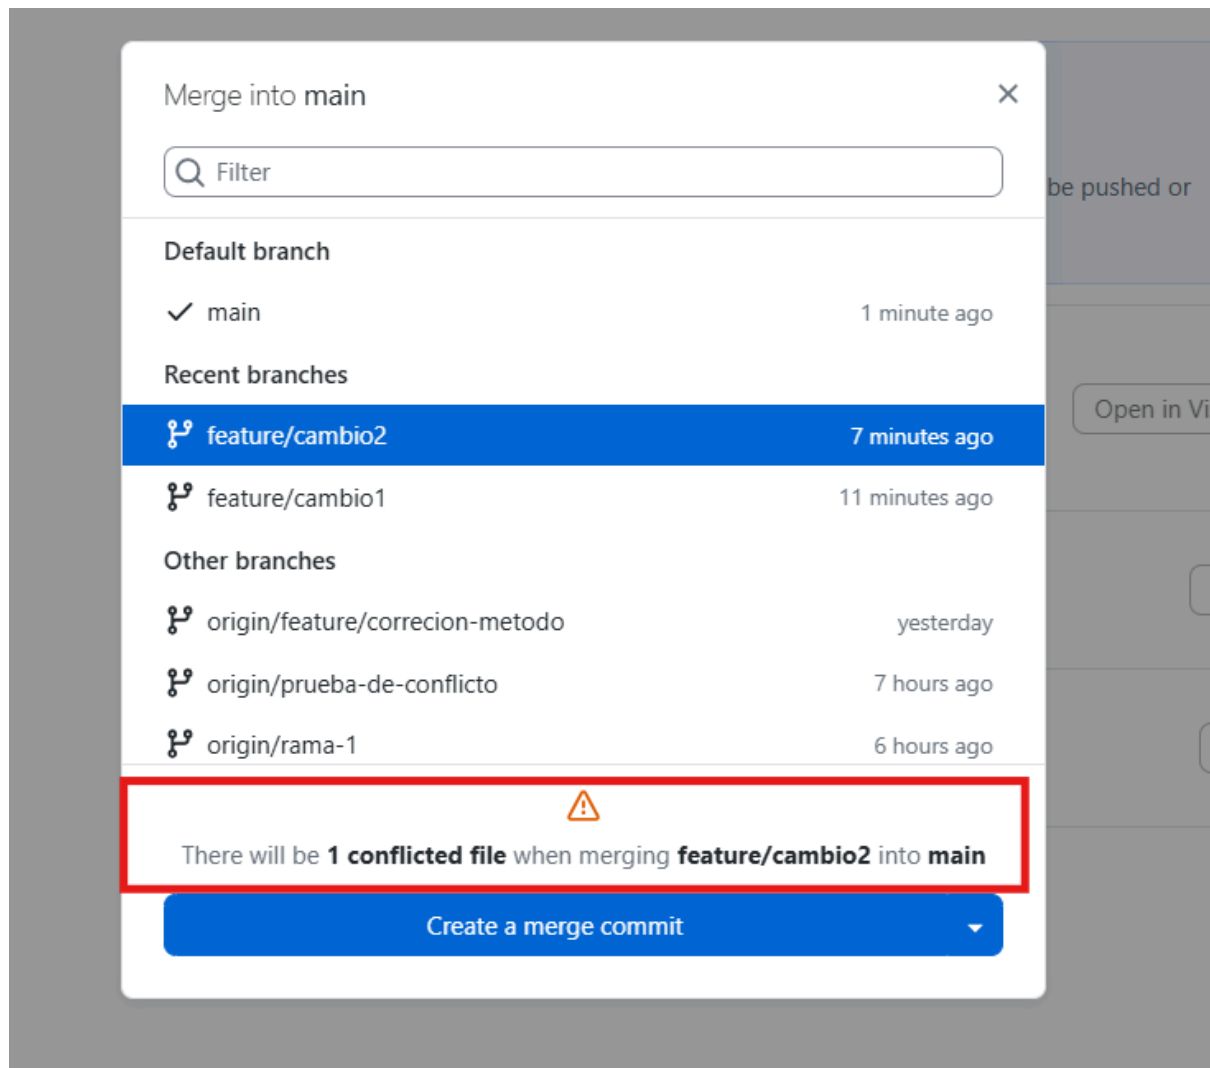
Merge into **main**

Filter

Default branch

main 1 minute ago

Recent branches

feature/cambio2 7 minutes ago

feature/cambio1 11 minutes ago

Other branches

origin/feature/correcion-metodo yesterday

origin/prueba-de-conflicto 7 hours ago

origin/rama-1 6 hours ago

There will be **1 conflicted file** when merging **feature/cambio2** into **main**

Create a merge commit

be pushed or

Open in Vi